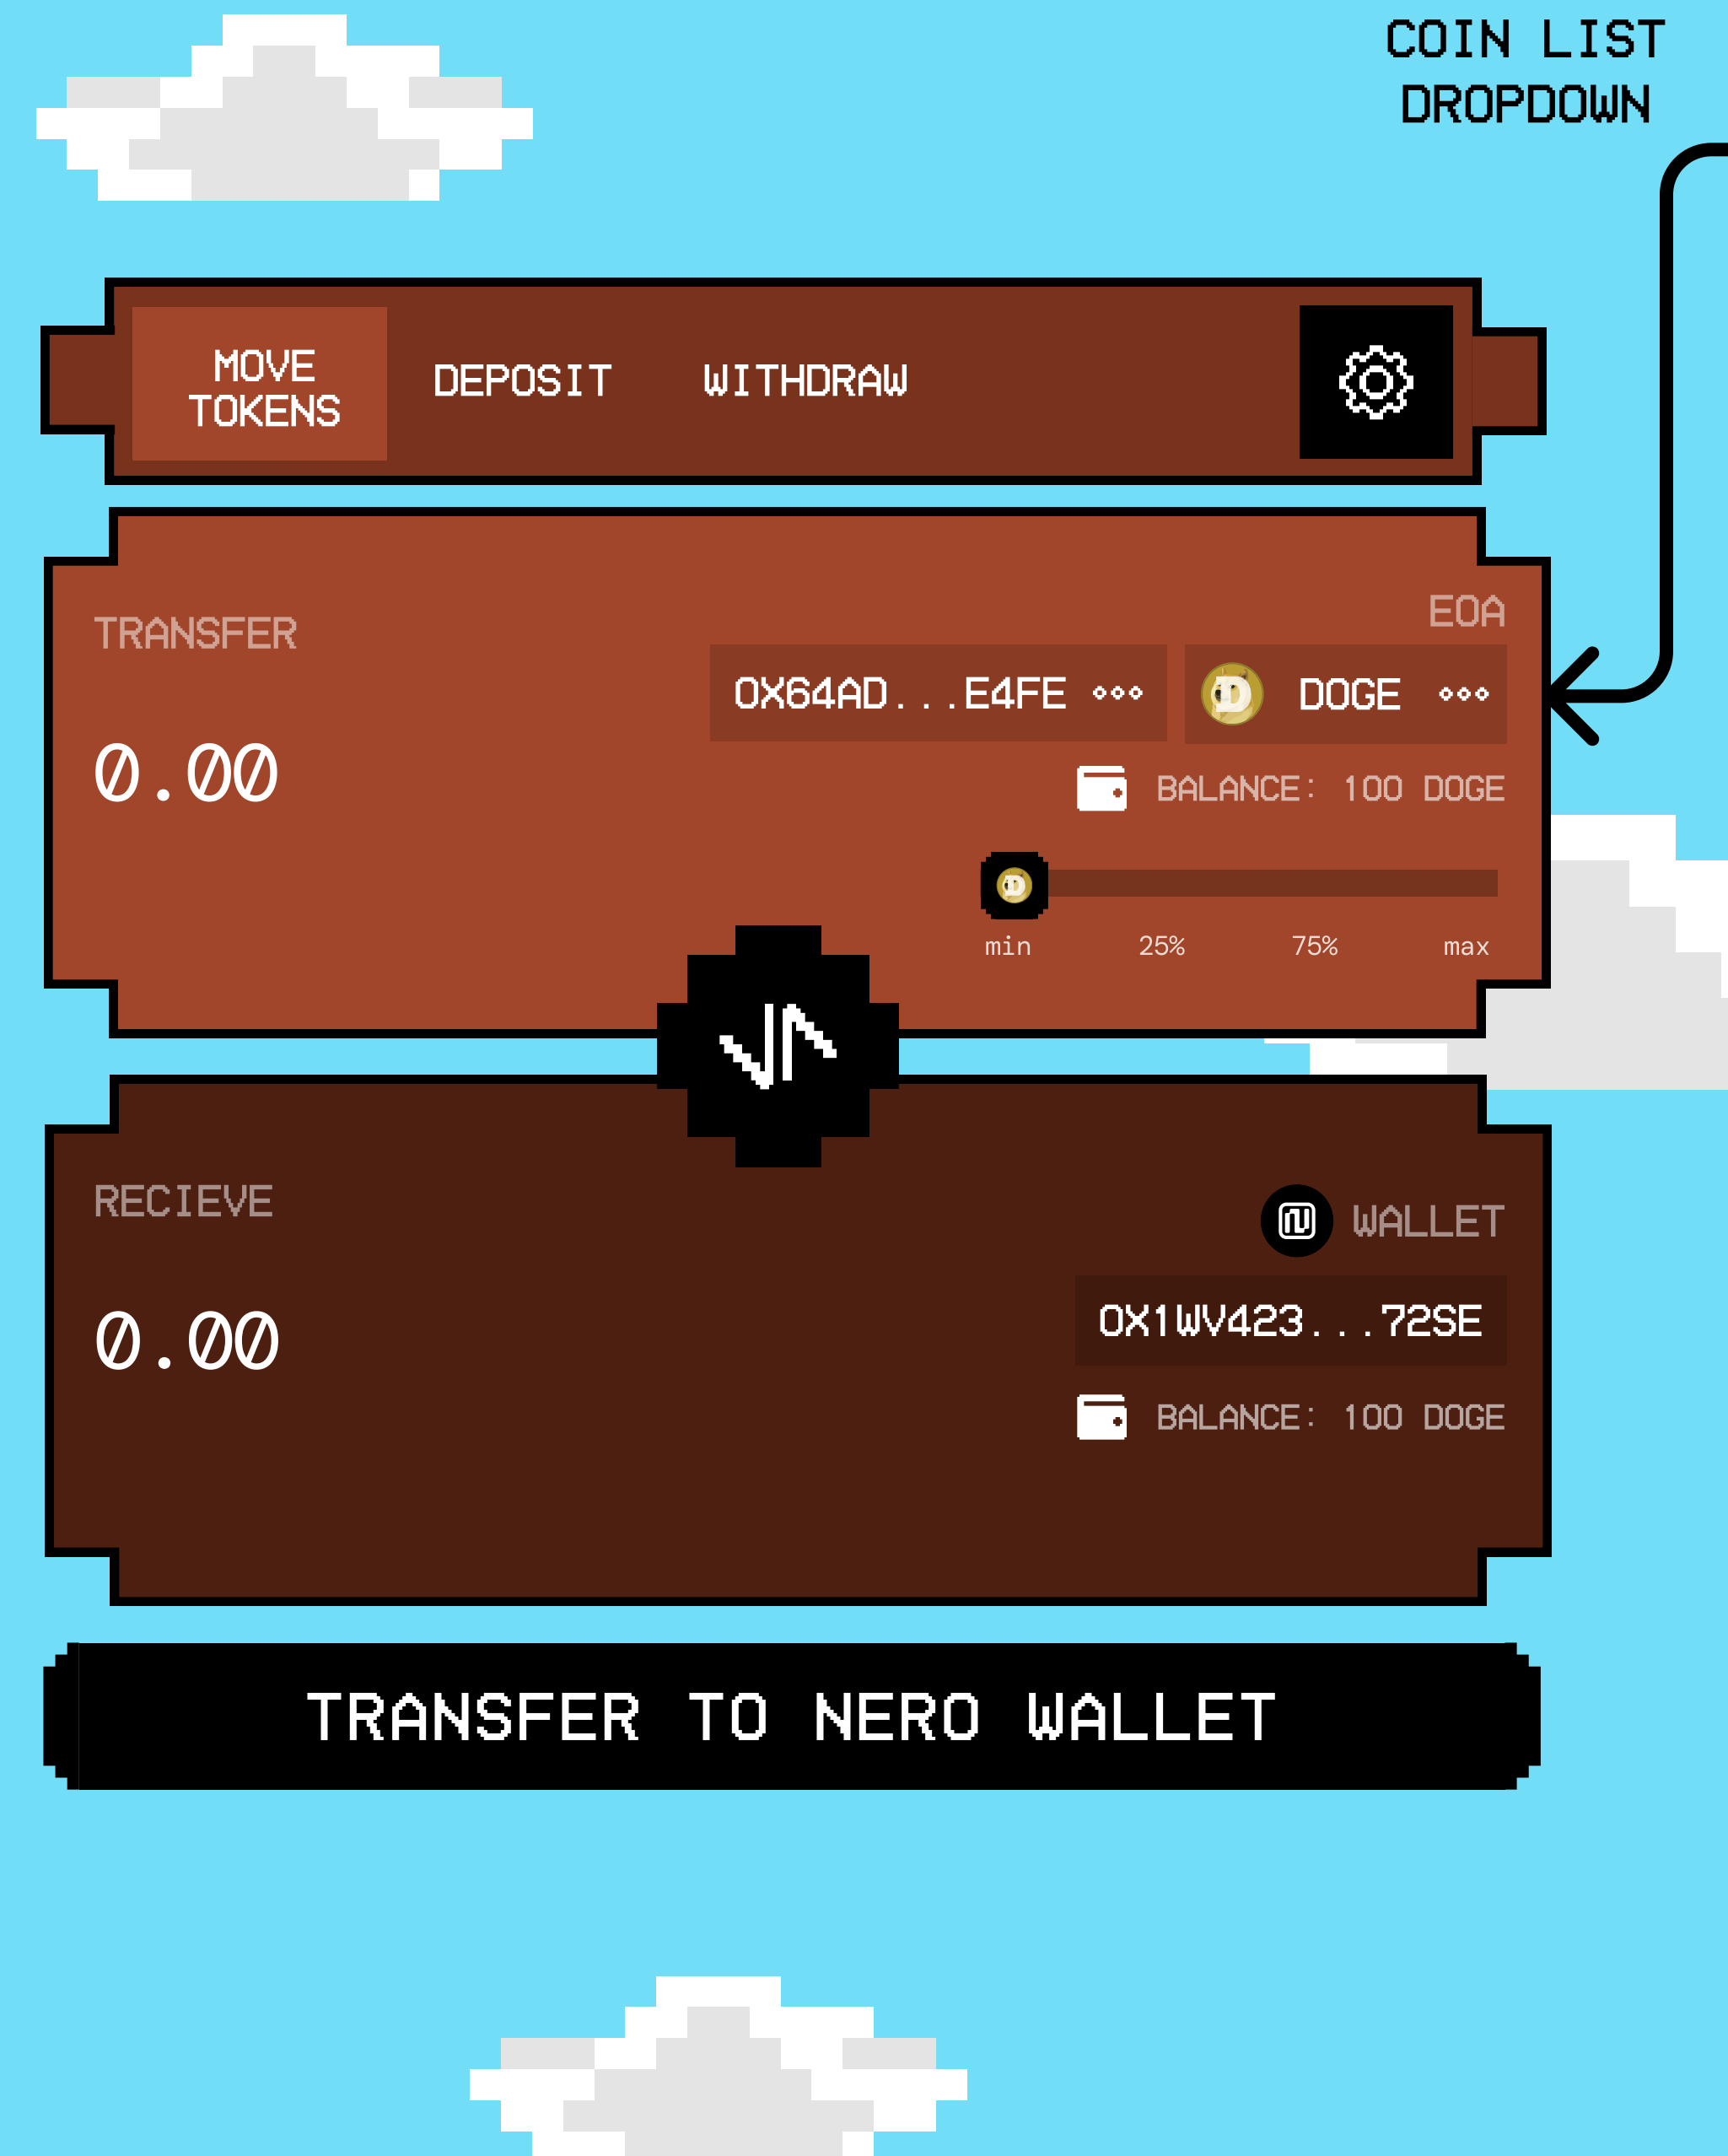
COIN LIST DROPDOWN

MOVE TOKENS
DEPOSIT
WITHDRAW

TRANSFER
EOA
0X64AD...E4FE
DOGE
0.00
BALANCE: 100 DOGE
min
25%
75%
max

RECIEVE
WALLET
0.00
0X1WV423...72SE
BALANCE: 100 DOGE

TRANSFER TO NERO WALLET